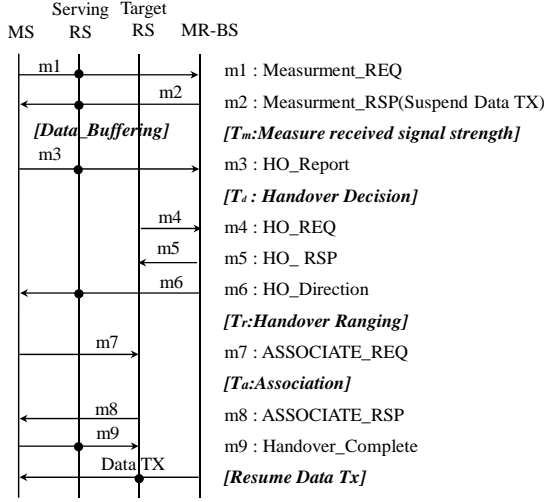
MS Serving RS Target RS MR-BS

m1
m1 : Measurment_REQ
m2
m2 : Measurment_RSP(Suspend Data TX)
[Data_Buffering]
[$T_m$:Measure received signal strength]
m3
m3 : HO_Report
[$T_d$ : Handover Decision]
m4
m4 : HO_REQ
m5
m5 : HO_ RSP
m6
m6 : HO_Direction
[$T_r$:Handover Ranging]
m7
m7 : ASSOCIATE_REQ
[$T_a$:Association]
m8
m8 : ASSOCIATE_RSP
m9
m9 : Handover_Complete
Data TX
[Resume Data Tx]